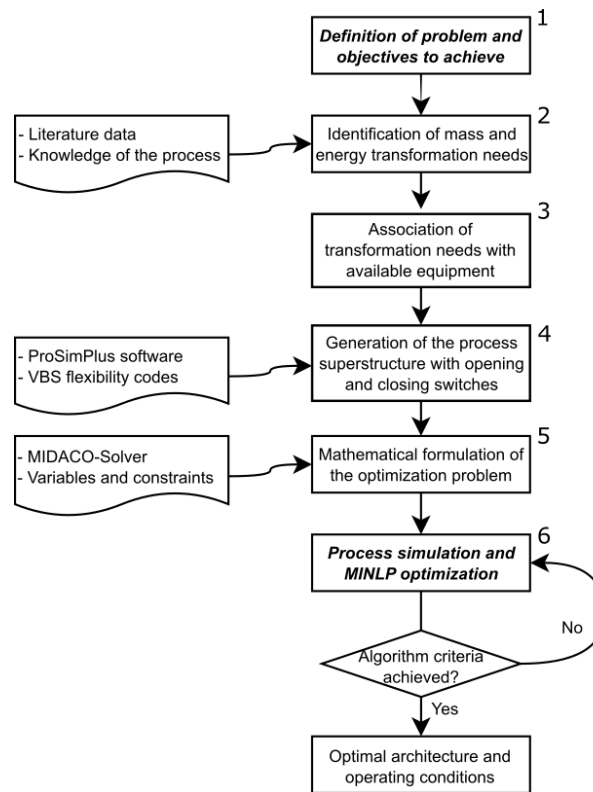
1
Definition of problem and objectives to achieve

- Literature data
- Knowledge of the process

2
Identification of mass and energy transformation needs

3
Association of transformation needs with available equipment

- ProSimPlus software
- VBS flexibility codes

4
Generation of the process superstructure with opening and closing switches

- MIDACO-Solver
- Variables and constraints

5
Mathematical formulation of the optimization problem

6
Process simulation and MINLP optimization

No

Algorithm criteria achieved?

Yes

Optimal architecture and operating conditions